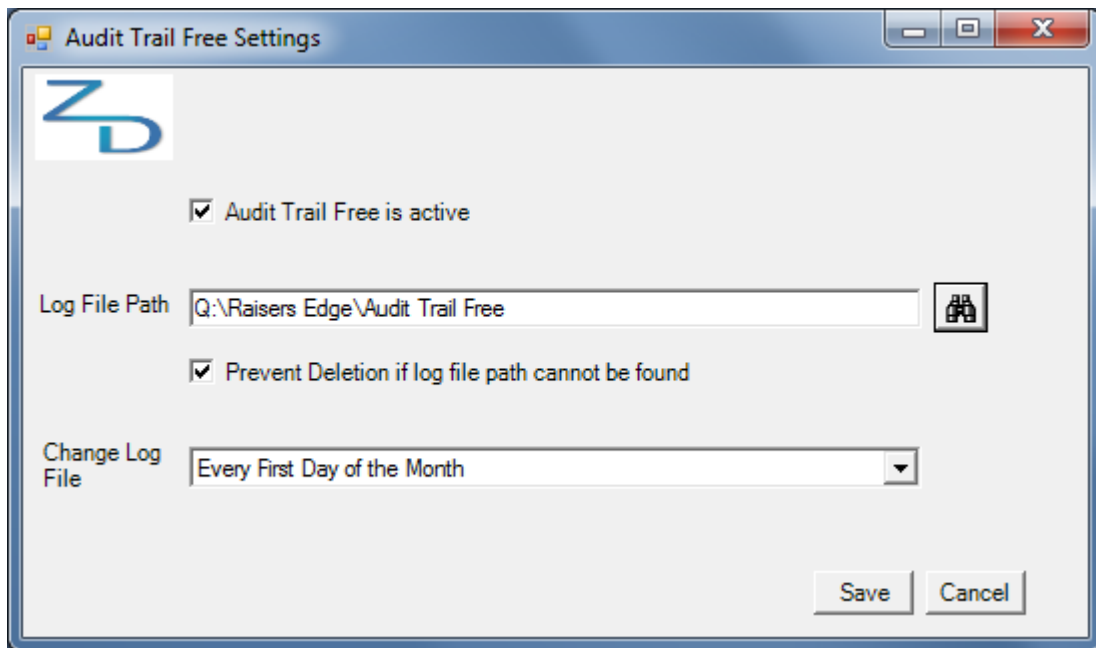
Audit Trail Free Settings

ZD

Audit Trail Free is active

Log File Path Q:\Raisers Edge\Audit Trail Free

Prevent Deletion if log file path cannot be found

Change Log File Every First Day of the Month

Save Cancel